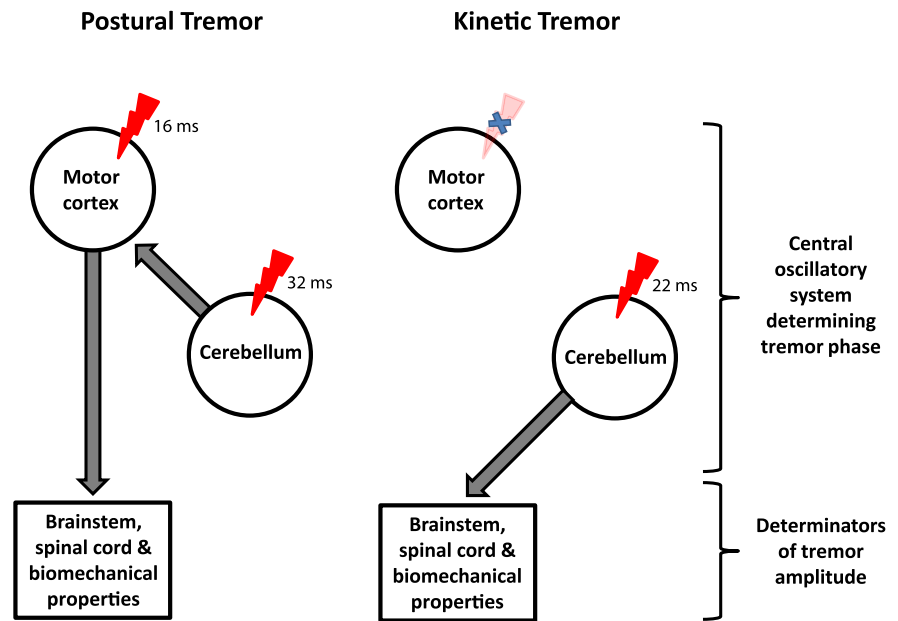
Postural Tremor

Kinetic Tremor

16 ms

Motor cortex

32 ms

Cerebellum

Brainstem, spinal cord & biomechanical properties

Motor cortex

22 ms

Cerebellum

Brainstem, spinal cord & biomechanical properties

Central oscillatory system determining tremor phase

Determinators of tremor amplitude